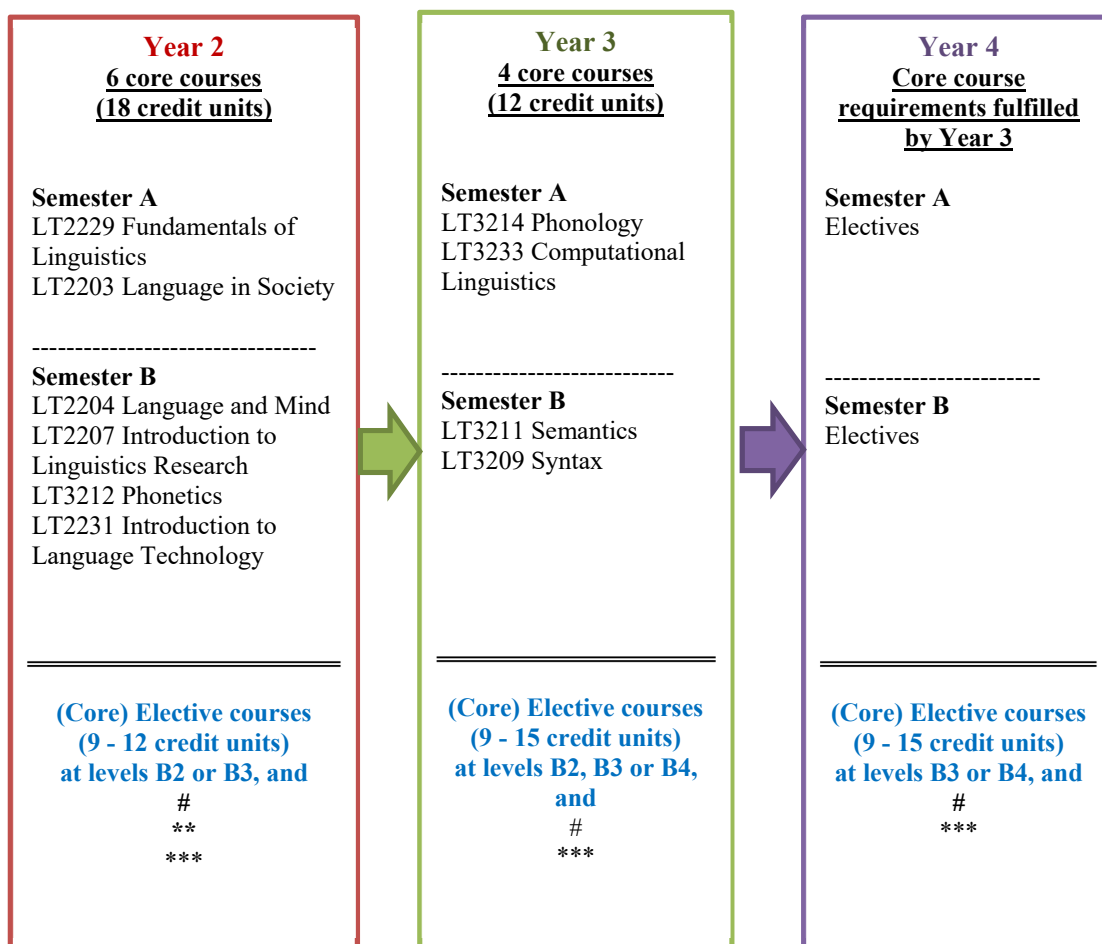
Year 2
6 core courses
(18 credit units)

Semester A
LT2229 Fundamentals of Linguistics
LT2203 Language in Society

---------------------------------
Semester B
LT2204 Language and Mind
LT2207 Introduction to Linguistics Research
LT3212 Phonetics
LT2231 Introduction to Language Technology

(Core) Elective courses
(9 - 12 credit units)
at levels B2 or B3, and
#
**
***

Year 3
4 core courses
(12 credit units)

Semester A
LT3214 Phonology
LT3233 Computational Linguistics

---------------------------
Semester B
LT3211 Semantics
LT3209 Syntax

(Core) Elective courses
(9 - 15 credit units)
at levels B2, B3 or B4, and
#
***

Year 4
Core course requirements fulfilled by Year 3

Semester A
Electives

------------------------
Semester B
Electives

(Core) Elective courses
(9 - 15 credit units)
at levels B3 or B4, and
#
***